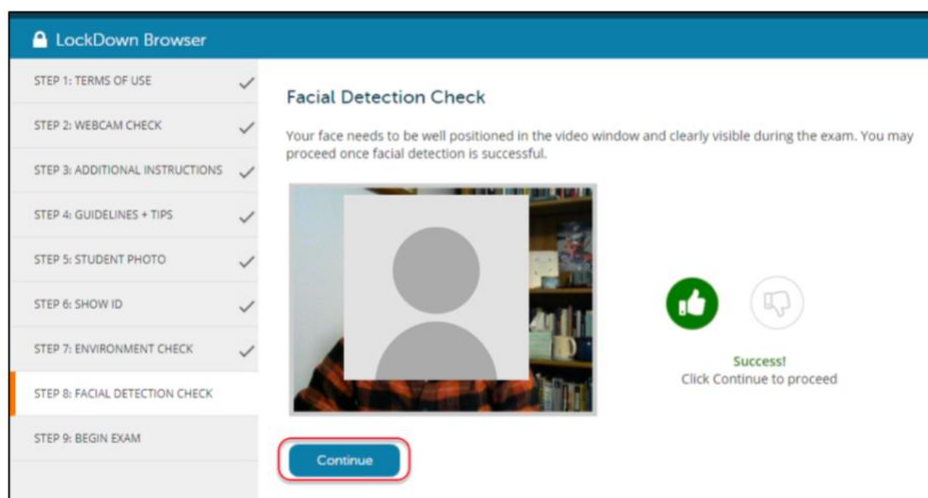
LockDown Browser

STEP 1: TERMS OF USE

STEP 2: WEBCAM CHECK

STEP 3: ADDITIONAL INSTRUCTIONS

STEP 4: GUIDELINES + TIPS

STEP 5: STUDENT PHOTO

STEP 6: SHOW ID

STEP 7: ENVIRONMENT CHECK

STEP 8: FACIAL DETECTION CHECK

STEP 9: BEGIN EXAM

Facial Detection Check

Your face needs to be well positioned in the video window and clearly visible during the exam. You may proceed once facial detection is successful.

Success!
Click Continue to proceed

Continue